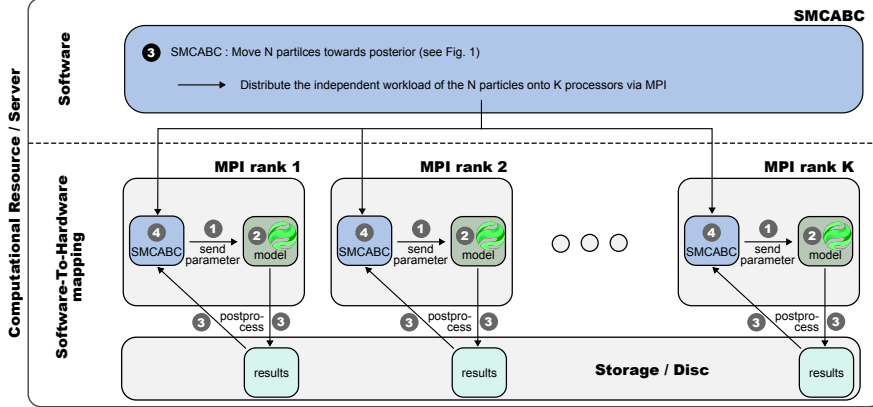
SMCABC

Software

3 SMCABC : Move N partilces towards posterior (see Fig. 1)

Distribute the independent workload of the N particles onto K processors via MPI

Computational Resource / Server

Software-To-Hardware mapping

MPI rank 1

4 SMCABC

1 send parameter

2 model

3 postprocess

3

3

results

MPI rank 2

4 SMCABC

1 send parameter

2 model

3 postprocess

3

3

results

MPI rank K

4 SMCABC

1 send parameter

2 model

3 postprocess

3

3

results

Storage / Disc